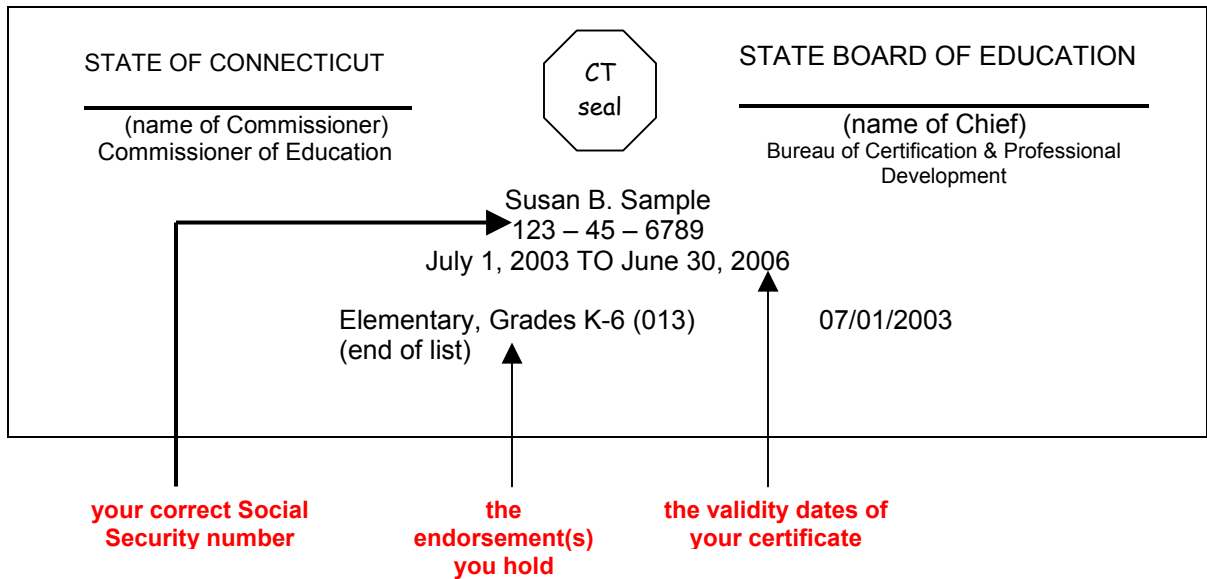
STATE OF CONNECTICUT

CT seal

STATE BOARD OF EDUCATION

(name of Commissioner)
Commissioner of Education

(name of Chief)
Bureau of Certification & Professional Development

Susan B. Sample
123 – 45 – 6789
July 1, 2003 TO June 30, 2006

Elementary, Grades K-6 (013)
(end of list)

07/01/2003

your correct Social Security number

the endorsement(s) you hold

the validity dates of your certificate